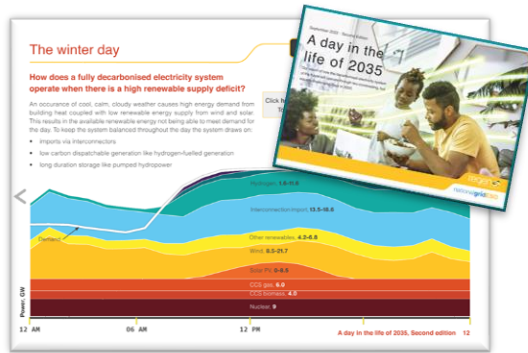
The winter day

How does a fully decarbonised electricity system operate when there is a high renewable supply deficit?

An occurance of cool, calm, cloudy weather causes high energy demand from building heat coupled with low renewable energy supply from wind and solar. This results in the available renewable energy not being able to meet demand for the day. To keep the system balanced throughout the day the system draws on:

• imports via interconnectors
• low carbon dispatchable generation like hydrogen-fuelled generation
• long duration storage like pumped hydropower

Click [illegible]

September 2022 · Second Edition

A day in the life of 2035

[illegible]

nationalgridESO

Hydrogen: 1.6-10.6
Interconnection import: 13.5-16.6
Demand
Other renewables: 4.3-8.8
Wind: 8.5-21.7
Solar PV: 0-8.5
CCS gas: 6.0
CCS biomass: 4.0
Nuclear: 9

Power, GW

12 AM
06 AM
12 PM

A day in the life of 2035, Second edition 12